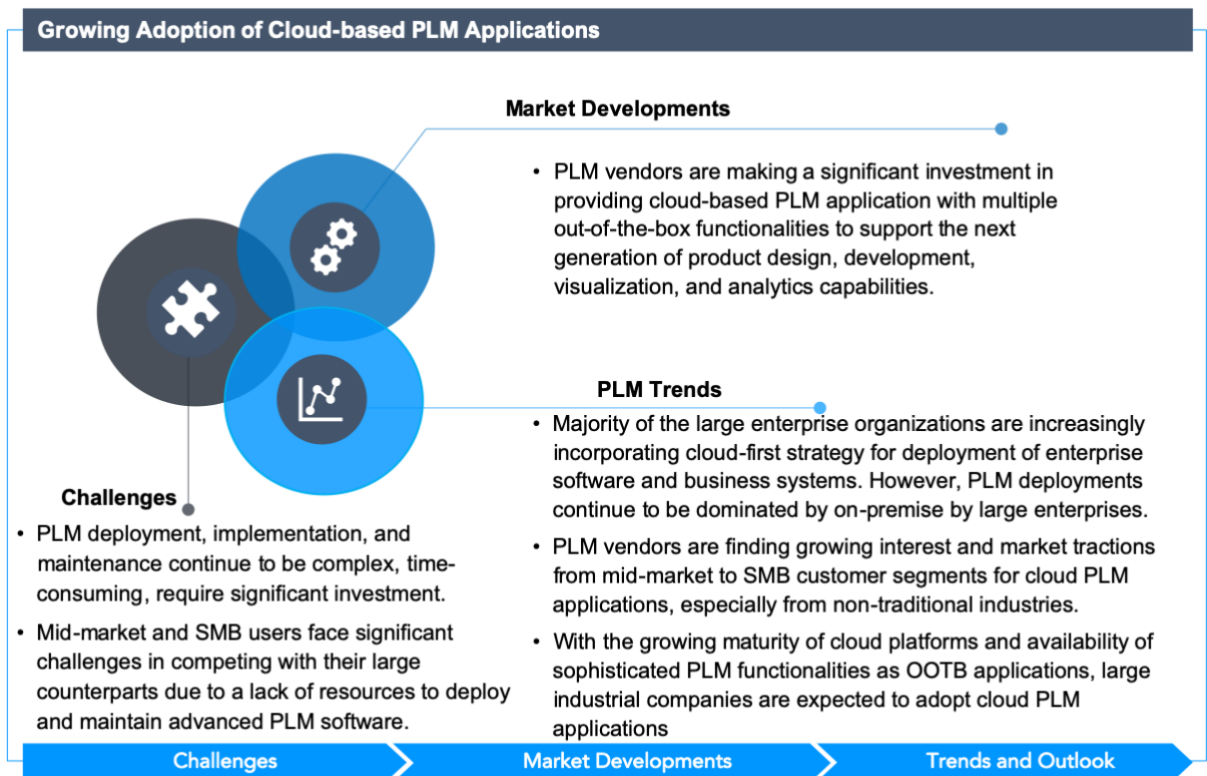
Growing Adoption of Cloud-based PLM Applications

Market Developments

• PLM vendors are making a significant investment in providing cloud-based PLM application with multiple out-of-the-box functionalities to support the next generation of product design, development, visualization, and analytics capabilities.

PLM Trends

• Majority of the large enterprise organizations are increasingly incorporating cloud-first strategy for deployment of enterprise software and business systems. However, PLM deployments continue to be dominated by on-premise by large enterprises.

• PLM vendors are finding growing interest and market tractions from mid-market to SMB customer segments for cloud PLM applications, especially from non-traditional industries.

• With the growing maturity of cloud platforms and availability of sophisticated PLM functionalities as OOTB applications, large industrial companies are expected to adopt cloud PLM applications

Challenges

• PLM deployment, implementation, and maintenance continue to be complex, time-consuming, require significant investment.

• Mid-market and SMB users face significant challenges in competing with their large counterparts due to a lack of resources to deploy and maintain advanced PLM software.

Challenges | Market Developments | Trends and Outlook